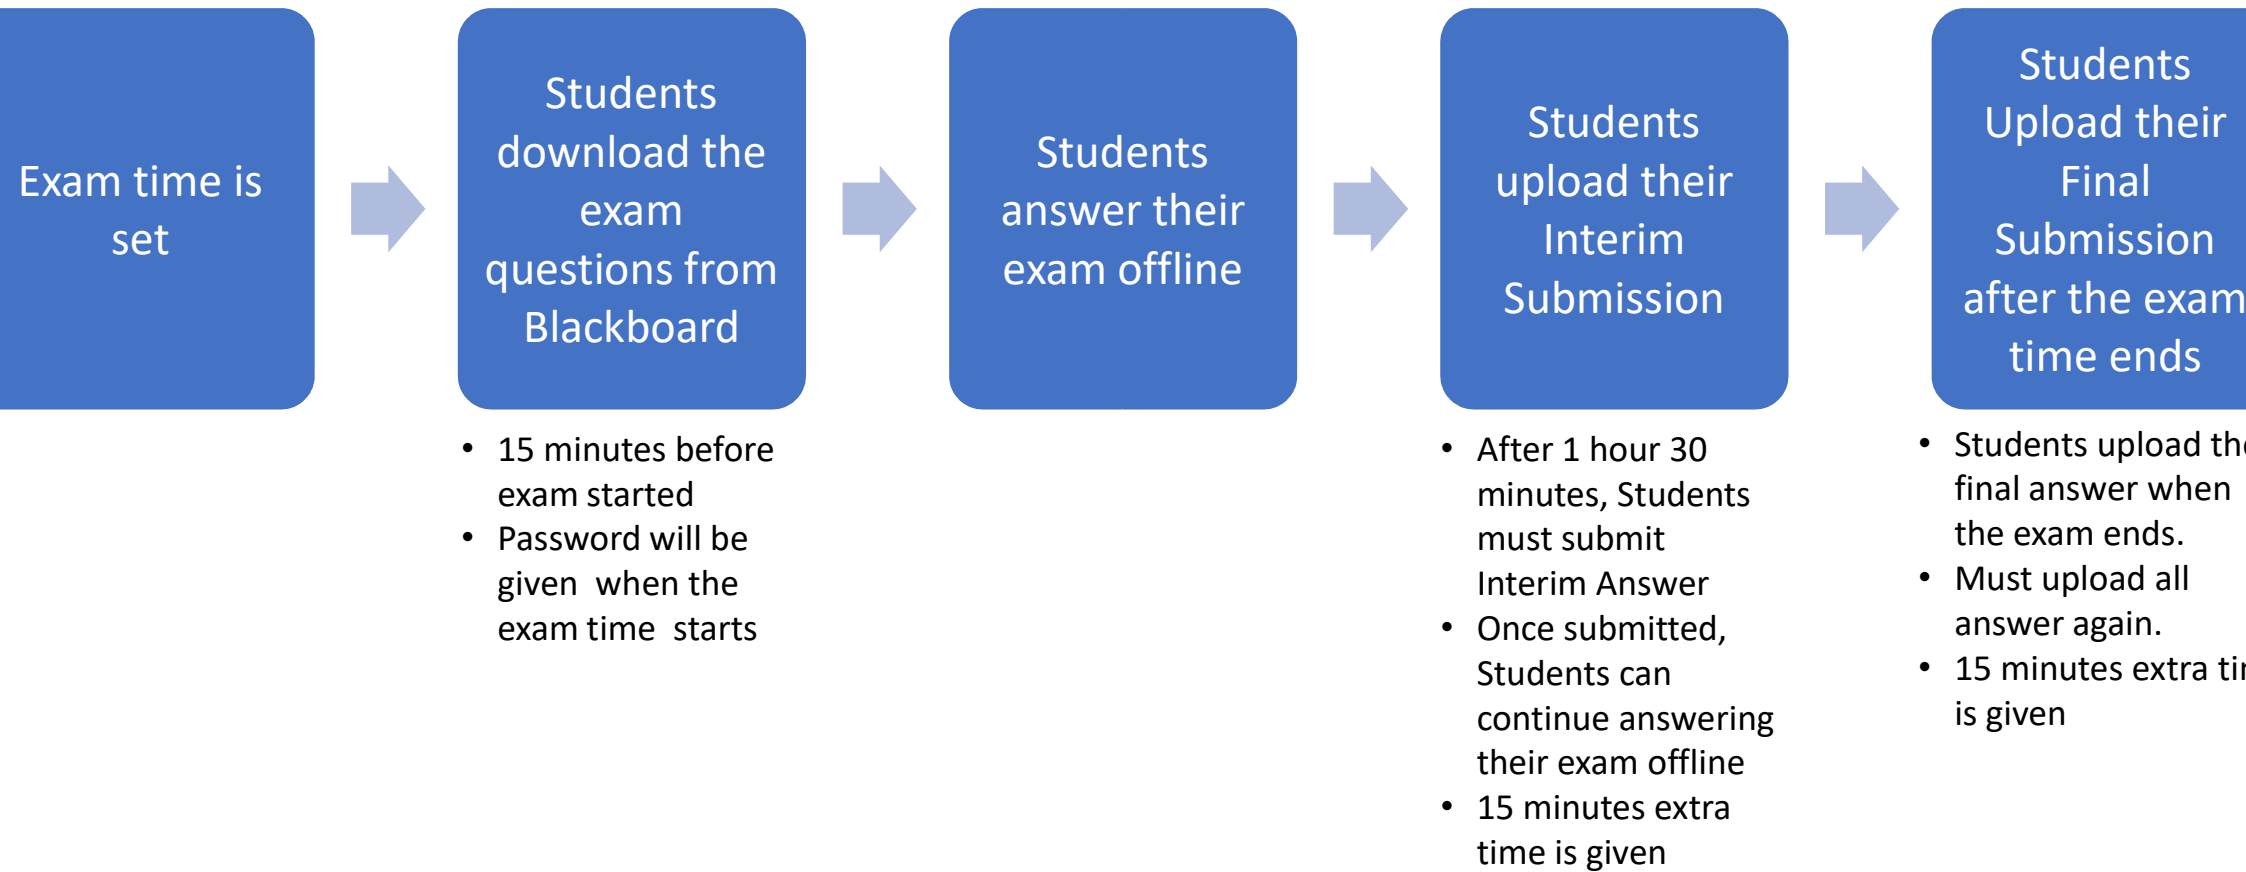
Exam time is set

Students download the exam questions from Blackboard

- 15 minutes before exam started
- Password will be given when the exam time starts

Students answer their exam offline

Students upload their Interim Submission

- After 1 hour 30 minutes, Students must submit Interim Answer
- Once submitted, Students can continue answering their exam offline
- 15 minutes extra time is given

Students Upload their Final Submission after the exam time ends

- Students upload th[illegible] final answer when the exam ends.
- Must upload all answer again.
- 15 minutes extra ti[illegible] is given